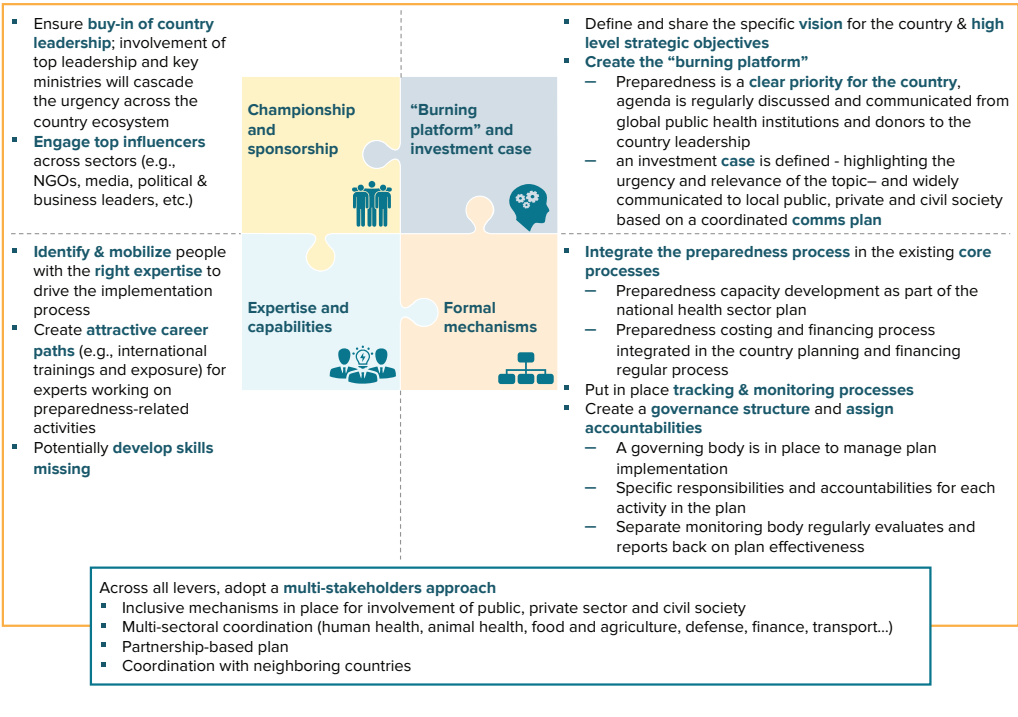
- Ensure buy-in of country leadership; involvement of top leadership and key ministries will cascade the urgency across the country ecosystem
- Engage top influencers across sectors (e.g., NGOs, media, political & business leaders, etc.)

Championship and sponsorship

"Burning platform" and investment case

- Define and share the specific vision for the country & high level strategic objectives
- Create the "burning platform"
  – Preparedness is a clear priority for the country, agenda is regularly discussed and communicated from global public health institutions and donors to the country leadership
  – an investment case is defined - highlighting the urgency and relevance of the topic– and widely communicated to local public, private and civil society based on a coordinated comms plan

- Identify & mobilize people with the right expertise to drive the implementation process
- Create attractive career paths (e.g., international trainings and exposure) for experts working on preparedness-related activities
- Potentially develop skills missing

Expertise and capabilities

Formal mechanisms

- Integrate the preparedness process in the existing core processes
  – Preparedness capacity development as part of the national health sector plan
  – Preparedness costing and financing process integrated in the country planning and financing regular process
- Put in place tracking & monitoring processes
- Create a governance structure and assign accountabilities
  – A governing body is in place to manage plan implementation
  – Specific responsibilities and accountabilities for each activity in the plan
  – Separate monitoring body regularly evaluates and reports back on plan effectiveness

Across all levers, adopt a multi-stakeholders approach
- Inclusive mechanisms in place for involvement of public, private sector and civil society
- Multi-sectoral coordination (human health, animal health, food and agriculture, defense, finance, transport…)
- Partnership-based plan
- Coordination with neighboring countries